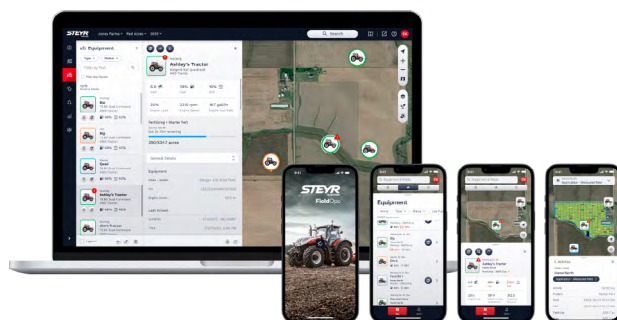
STEYR

Jones Farms

Red Acres

2020

Search

Equipment

Type

Status

Ashley's Tractor

Fertilizing

Equipment

General Details

Big

Quad

Ashley's Tractor

STEYR

FieldOps

Equipment

Ashley's Tractor